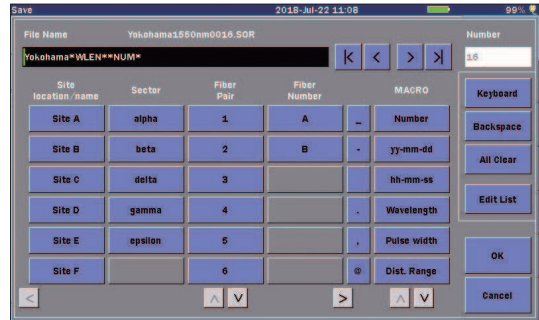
Save 2018-Jul-22 11:08 99%

File Name Yokohama1550nm0016.SOR

Yokohama*WLEN**NUM*

|< < > >|

Number

16

| Site location/name | Sector | Fiber Pair | Fiber Number | | MACRO |
|---|---|---|---|---|---|
| Site A | alpha | 1 | A | _ | Number |
| Site B | beta | 2 | B | - | yy-mm-dd |
| Site C | delta | 3 | | | hh-mm-ss |
| Site D | gamma | 4 | | . | Wavelength |
| Site E | epsilon | 5 | | , | Pulse width |
| Site F | | 6 | | @ | Dist. Range |

Keyboard

Backspace

All Clear

Edit List

OK

Cancel

< ^ V > ^ V